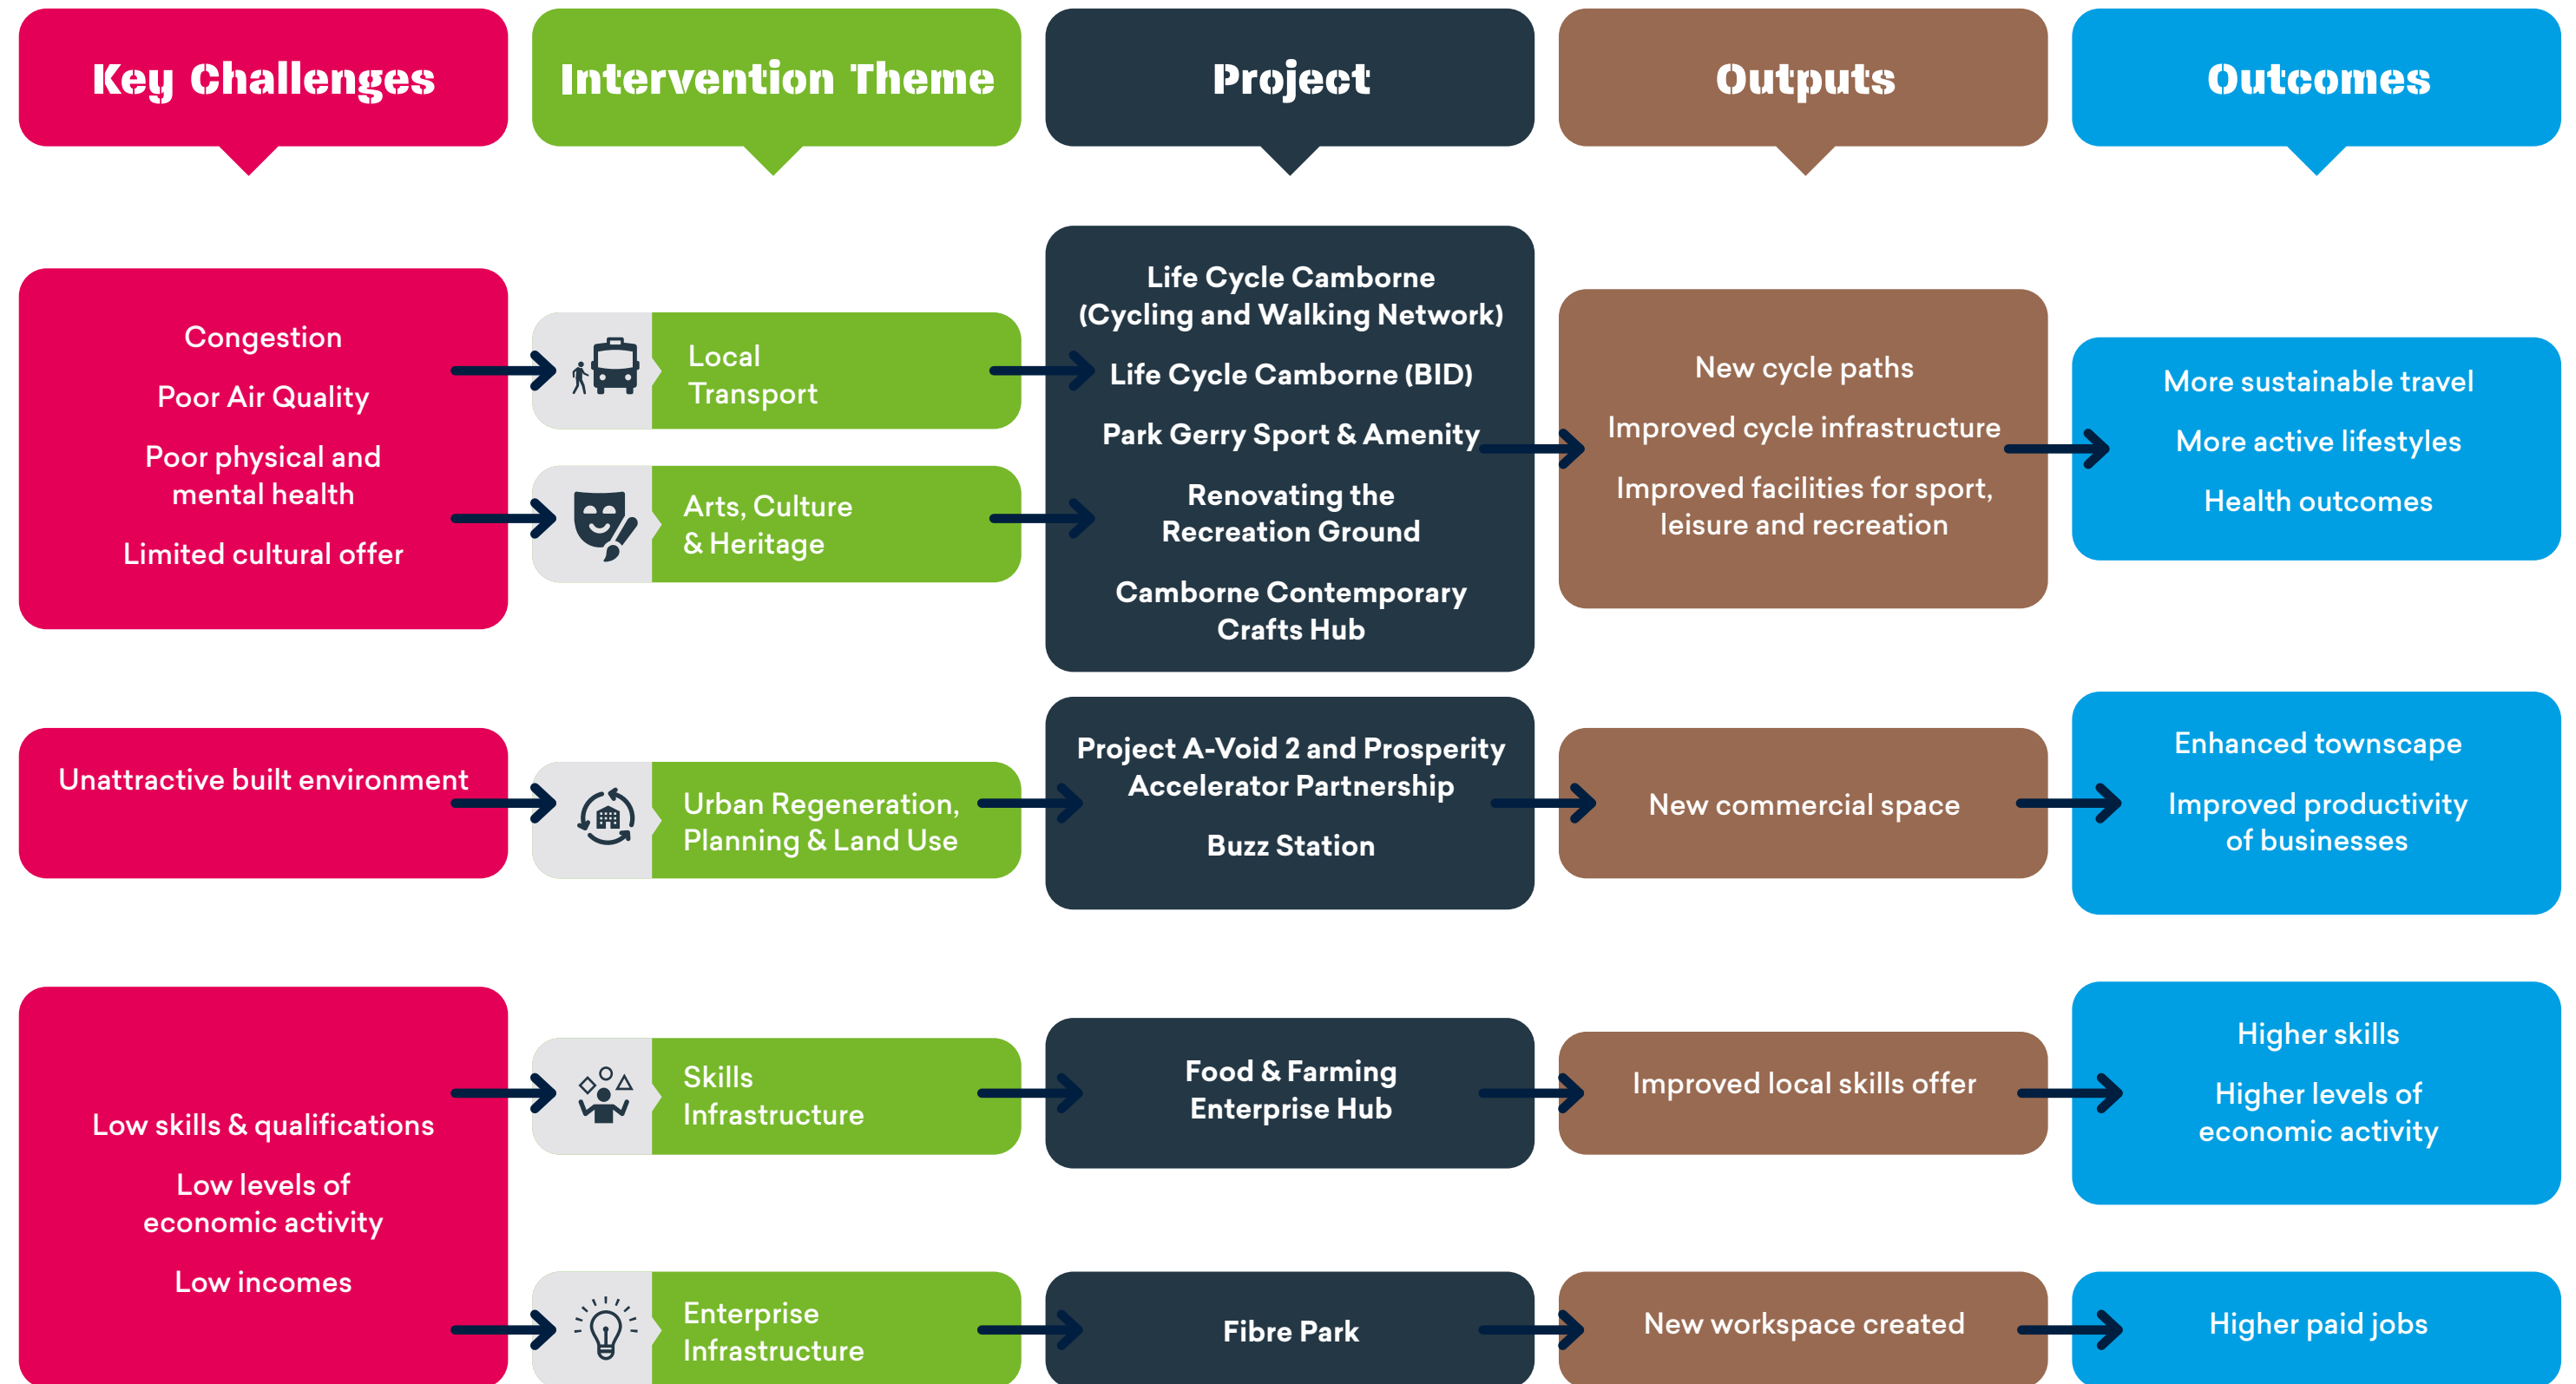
Key Challenges

Intervention Theme

Project

Outputs

Outcomes

Congestion

Poor Air Quality

Poor physical and mental health

Limited cultural offer

Local Transport

Arts, Culture & Heritage

Life Cycle Camborne (Cycling and Walking Network)

Life Cycle Camborne (BID)

Park Gerry Sport & Amenity

Renovating the Recreation Ground

Camborne Contemporary Crafts Hub

New cycle paths

Improved cycle infrastructure

Improved facilities for sport, leisure and recreation

More sustainable travel

More active lifestyles

Health outcomes

Unattractive built environment

Urban Regeneration, Planning & Land Use

Project A-Void 2 and Prosperity Accelerator Partnership

Buzz Station

New commercial space

Enhanced townscape

Improved productivity of businesses

Low skills & qualifications

Low levels of economic activity

Low incomes

Skills Infrastructure

Food & Farming Enterprise Hub

Improved local skills offer

Higher skills

Higher levels of economic activity

Enterprise Infrastructure

Fibre Park

New workspace created

Higher paid jobs